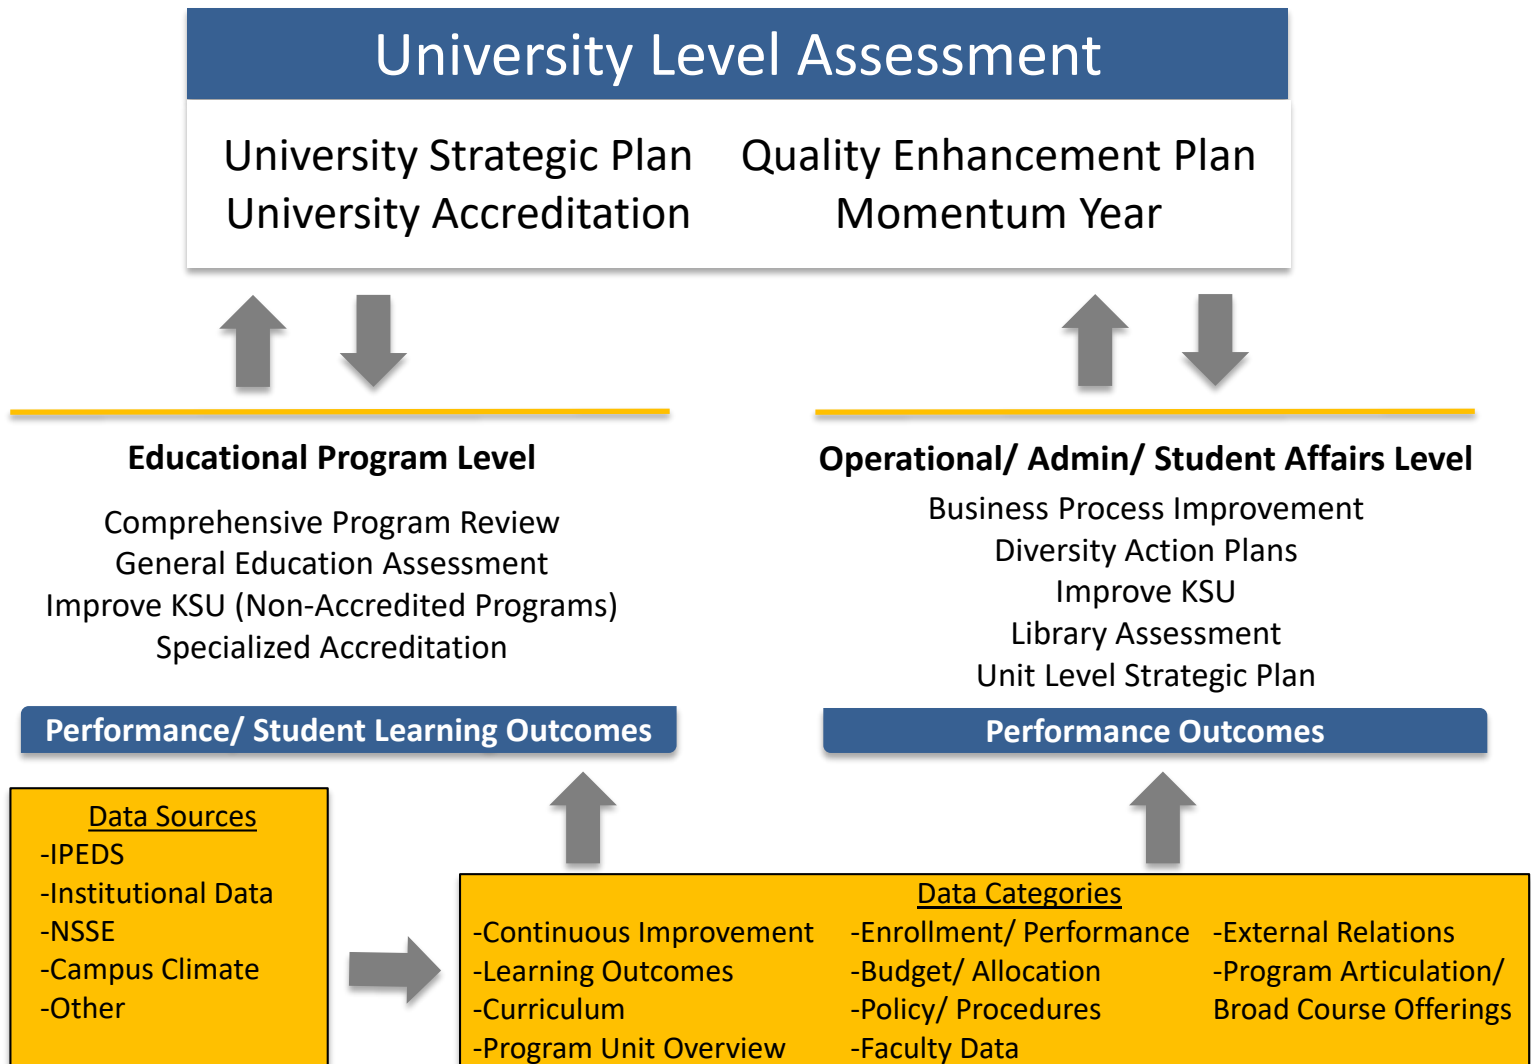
University Level Assessment

University Strategic Plan
University Accreditation

Quality Enhancement Plan
Momentum Year

Educational Program Level

Comprehensive Program Review
General Education Assessment
Improve KSU (Non-Accredited Programs)
Specialized Accreditation

Operational/ Admin/ Student Affairs Level

Business Process Improvement
Diversity Action Plans
Improve KSU
Library Assessment
Unit Level Strategic Plan

Performance/ Student Learning Outcomes

Performance Outcomes

Data Sources
-IPEDS
-Institutional Data
-NSSE
-Campus Climate
-Other

Data Categories
-Continuous Improvement
-Learning Outcomes
-Curriculum
-Program Unit Overview

-Enrollment/ Performance
-Budget/ Allocation
-Policy/ Procedures
-Faculty Data

-External Relations
-Program Articulation/ Broad Course Offerings